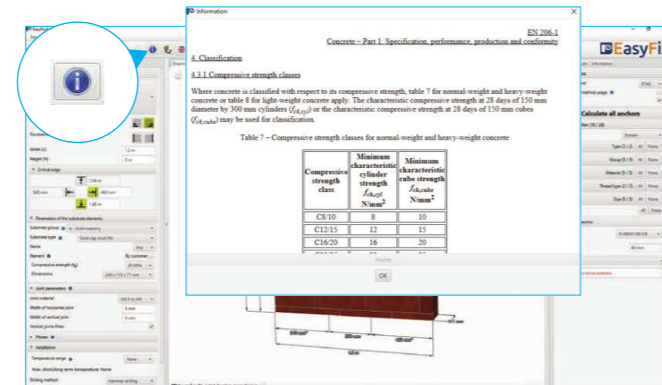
Information

EN 206-1

Concrete – Part 1: Specification, performance, production and conformity

4. Classification

4.3.1 Compressive strength classes

Where concrete is classified with respect to its compressive strength, table 7 for normal-weight and heavy-weight concrete or table 8 for light-weight concrete apply. The characteristic compressive strength at 28 days of 150 mm diameter by 300 mm cylinders ($f_{ck,cyl}$) or the characteristic compressive strength at 28 days of 150 mm cubes ($f_{ck,cube}$) may be used for classification.

Table 7 – Compressive strength classes for normal-weight and heavy-weight concrete

| Compressive strength class | Minimum characteristic cylinder strength $f_{ck,cyl}$ N/mm² | Minimum characteristic cube strength $f_{ck,cube}$ N/mm² |
|---|---|---|
| C8/10 | 8 | 10 |
| C12/15 | 12 | 15 |
| C16/20 | 16 | 20 |

Home

OK

EasyFi

Calculate all anchors

Geometry

Width (d) 1.0 m

Height (h) 0 m

Critical edge

Parameters of the substrate element

Substrate group

Substrate type

Name

Element

Compressive strength

Dimensions

Joint parameters

Joint material

Width of horizontal joint

Width of vertical joint

Vertical joints filled

Planer

Installation

Temperature range

Max. short/long term temperature

Drilling method

Type

Group

Masonry

Thread type

Size

None

All

Hammer drilling